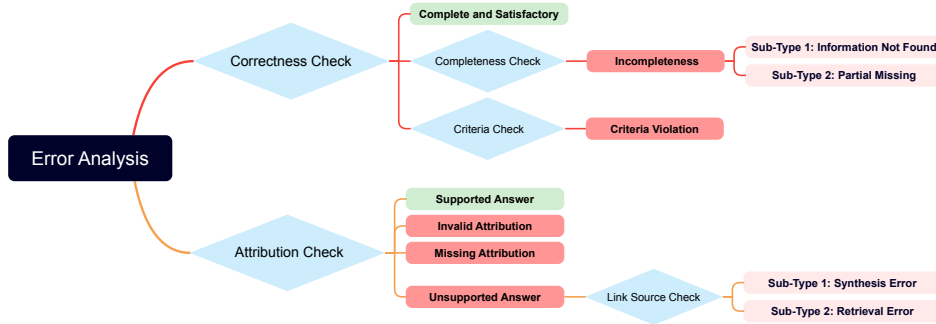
Error Analysis

Correctness Check

Complete and Satisfactory

Completeness Check

Incompleteness

Sub-Type 1: Information Not Found

Sub-Type 2: Partial Missing

Criteria Check

Criteria Violation

Attribution Check

Supported Answer

Invalid Attribution

Missing Attribution

Unsupported Answer

Link Source Check

Sub-Type 1: Synthesis Error

Sub-Type 2: Retrieval Error